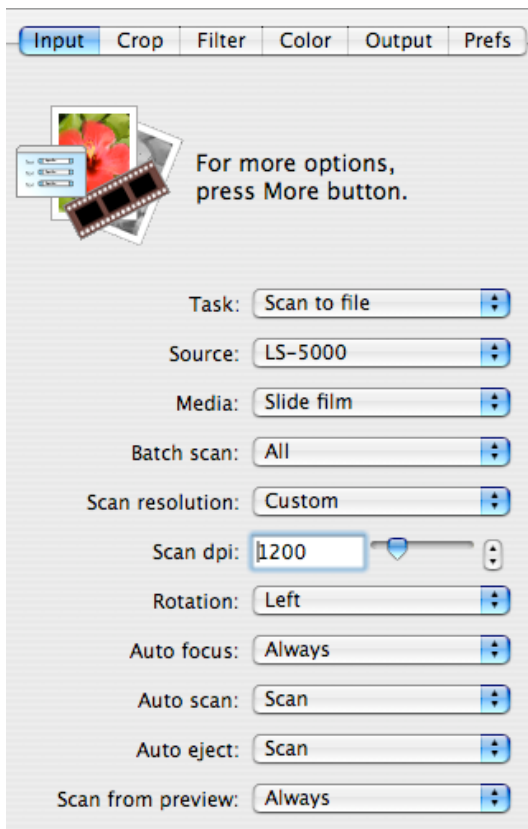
Input | Crop | Filter | Color | Output | Prefs

For more options, press More button.

Task: Scan to file

Source: LS-5000

Media: Slide film

Batch scan: All

Scan resolution: Custom

Scan dpi: 1200

Rotation: Left

Auto focus: Always

Auto scan: Scan

Auto eject: Scan

Scan from preview: Always